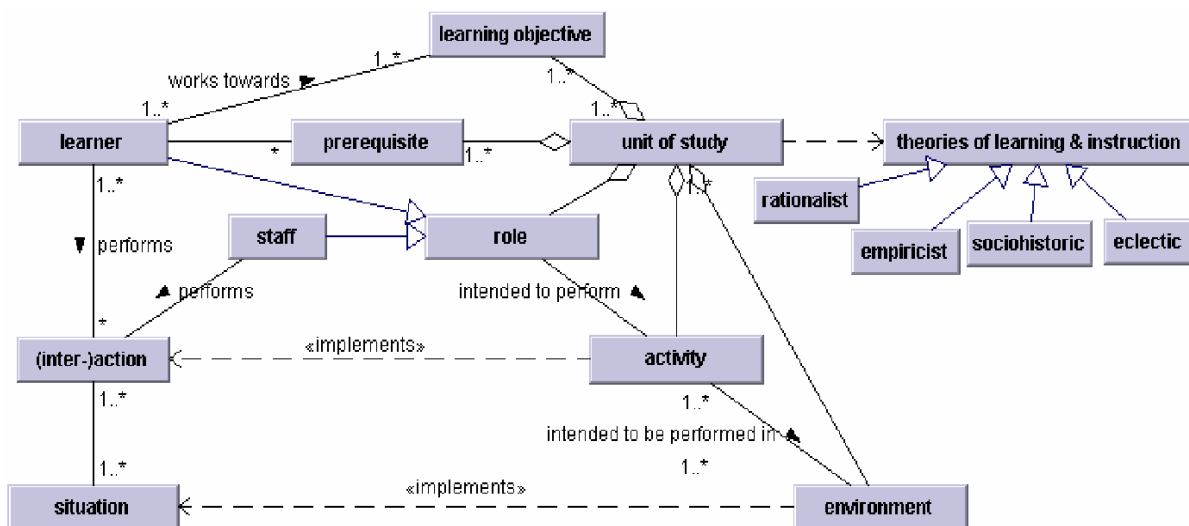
learning objective

works towards ▶

1..*

1..*

1..*

1..*

learner

*

prerequisite

1..*

unit of study

theories of learning & instruction

1..*

rationalist

empiricist

sociohistoric

eclectic

▼ performs

staff

role

1..*

▲ performs

intended to perform ▲

*

(inter-)action

«implements»

activity

1..*

1..*

intended to be performed in ▲

1..*

1..*

situation

«implements»

environment